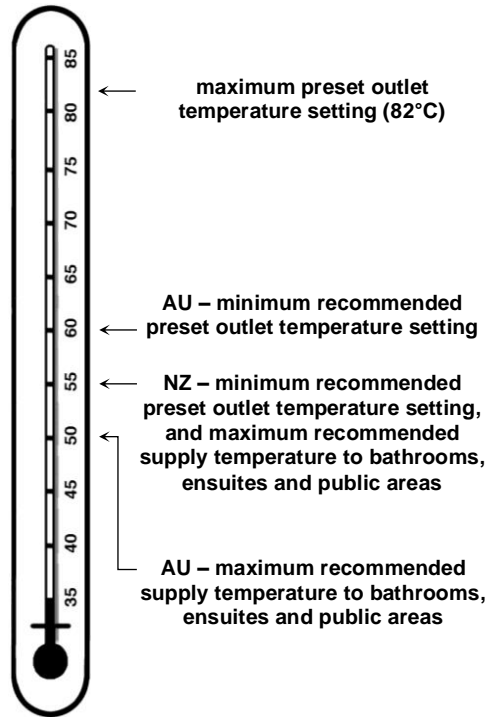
85
80
75
70
65
60
55
50
45
40
35

maximum preset outlet temperature setting (82°C)

AU – minimum recommended preset outlet temperature setting

NZ – minimum recommended preset outlet temperature setting, and maximum recommended supply temperature to bathrooms, ensuites and public areas

AU – maximum recommended supply temperature to bathrooms, ensuites and public areas